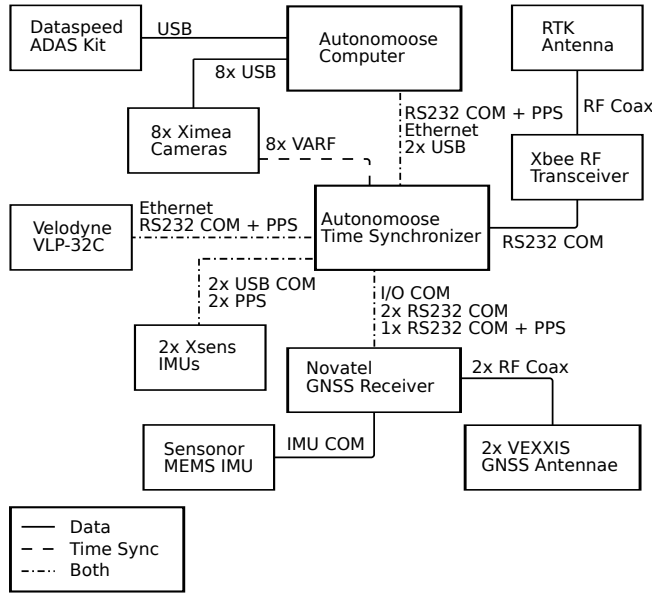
Dataspeed ADAS Kit

USB

Autonomoose Computer

RTK Antenna

8x USB

RF Coax

8x Ximea Cameras

8x VARF

RS232 COM + PPS
Ethernet
2x USB

Xbee RF Transceiver

Velodyne VLP-32C

Ethernet
RS232 COM + PPS

Autonomoose Time Synchronizer

RS232 COM

2x USB COM
2x PPS

I/O COM
2x RS232 COM
1x RS232 COM + PPS

2x Xsens IMUs

Novatel GNSS Receiver

2x RF Coax

Sensonor MEMS IMU

IMU COM

2x VEXXIS GNSS Antennae

Data
Time Sync
Both